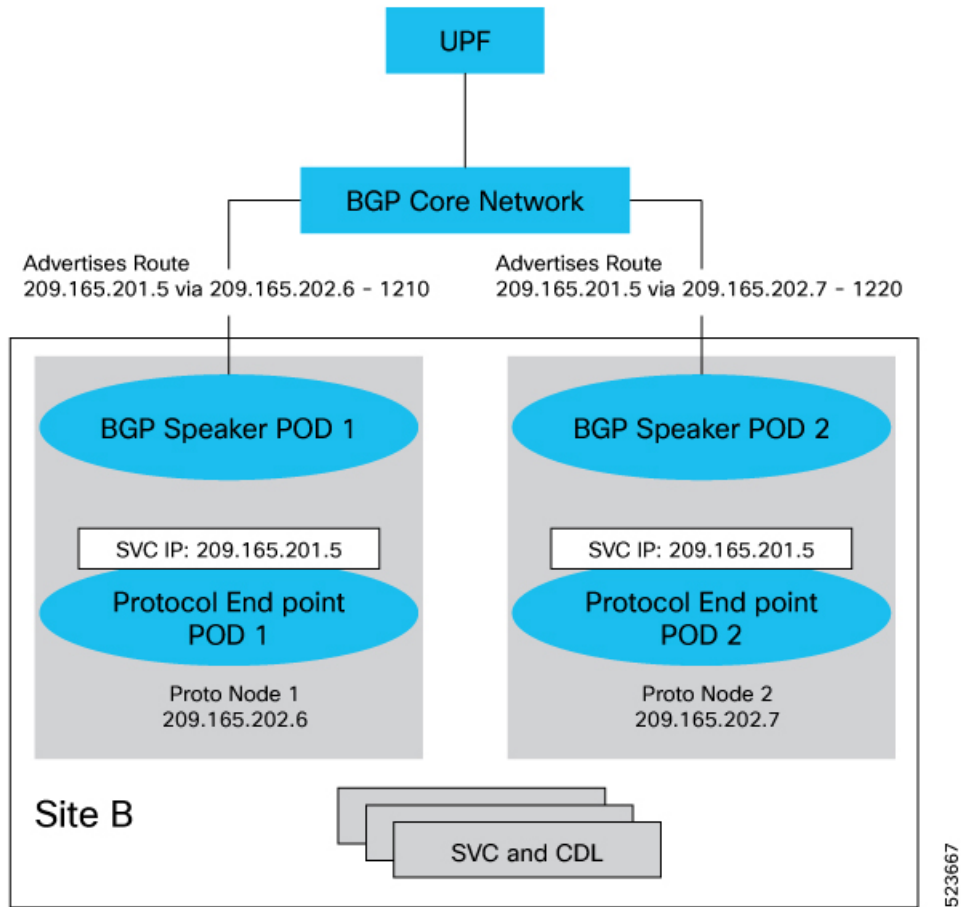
UPF

BGP Core Network

Advertises Route
209.165.201.5 via 209.165.202.6 - 1210

Advertises Route
209.165.201.5 via 209.165.202.7 - 1220

BGP Speaker POD 1

SVC IP: 209.165.201.5

Protocol End point
POD 1

Proto Node 1
209.165.202.6

BGP Speaker POD 2

SVC IP: 209.165.201.5

Protocol End point
POD 2

Proto Node 2
209.165.202.7

Site B

SVC and CDL

523667